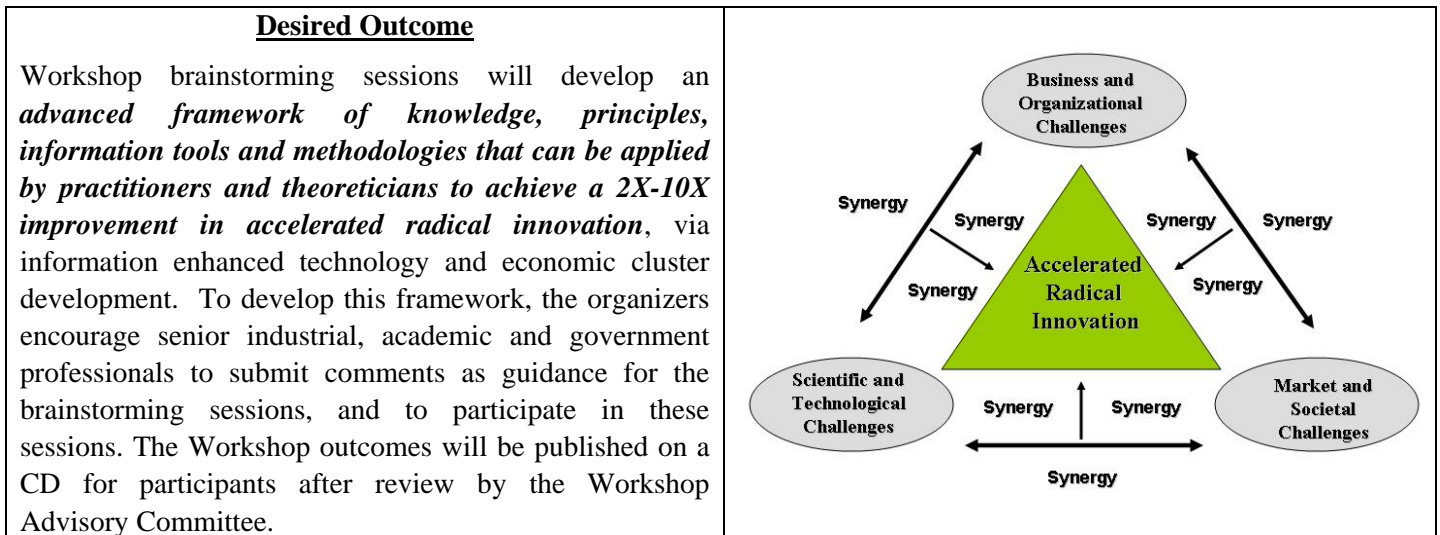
**Desired Outcome**

Workshop brainstorming sessions will develop an ***advanced framework of knowledge, principles, information tools and methodologies that can be applied by practitioners and theoreticians to achieve a 2X-10X improvement in accelerated radical innovation***, via information enhanced technology and economic cluster development. To develop this framework, the organizers encourage senior industrial, academic and government professionals to submit comments as guidance for the brainstorming sessions, and to participate in these sessions. The Workshop outcomes will be published on a CD for participants after review by the Workshop Advisory Committee.

Business and Organizational Challenges

Synergy

Synergy

Synergy

Synergy

Synergy

Accelerated Radical Innovation

Synergy

Scientific and Technological Challenges

Synergy

Synergy

Market and Societal Challenges

Synergy